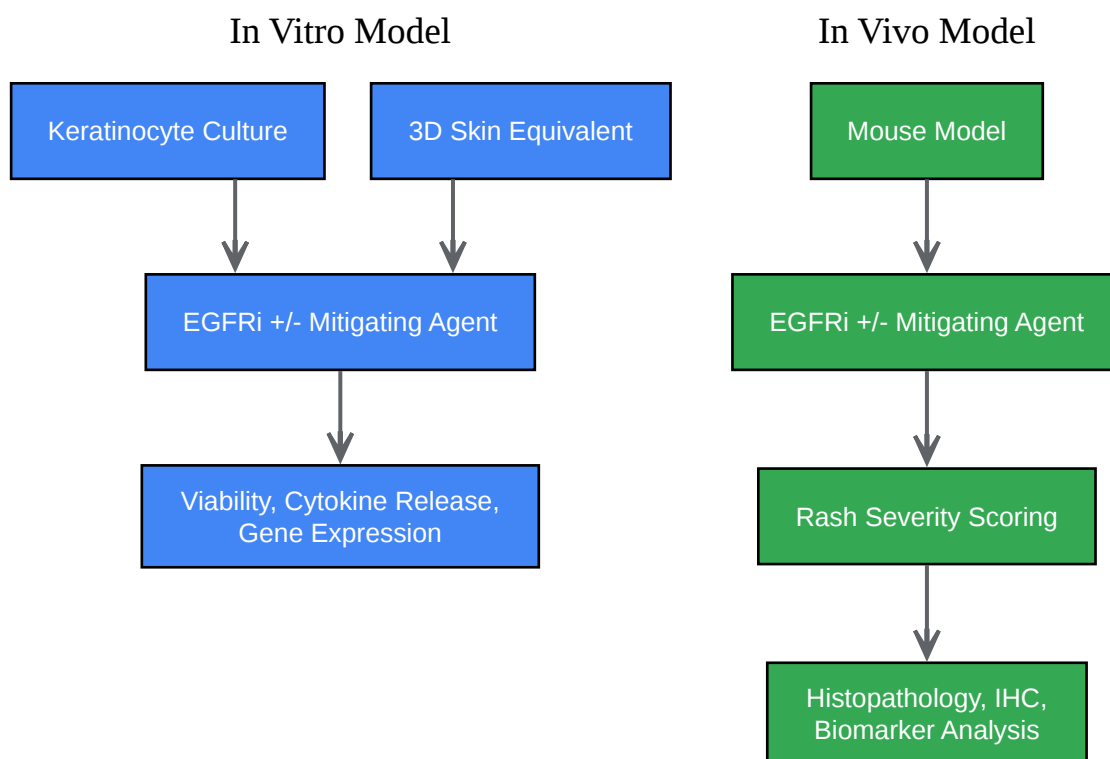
In Vitro Model

Keratinocyte Culture

3D Skin Equivalent

EGFRi +/- Mitigating Agent

Viability, Cytokine Release, Gene Expression

In Vivo Model

Mouse Model

EGFRi +/- Mitigating Agent

Rash Severity Scoring

Histopathology, IHC, Biomarker Analysis